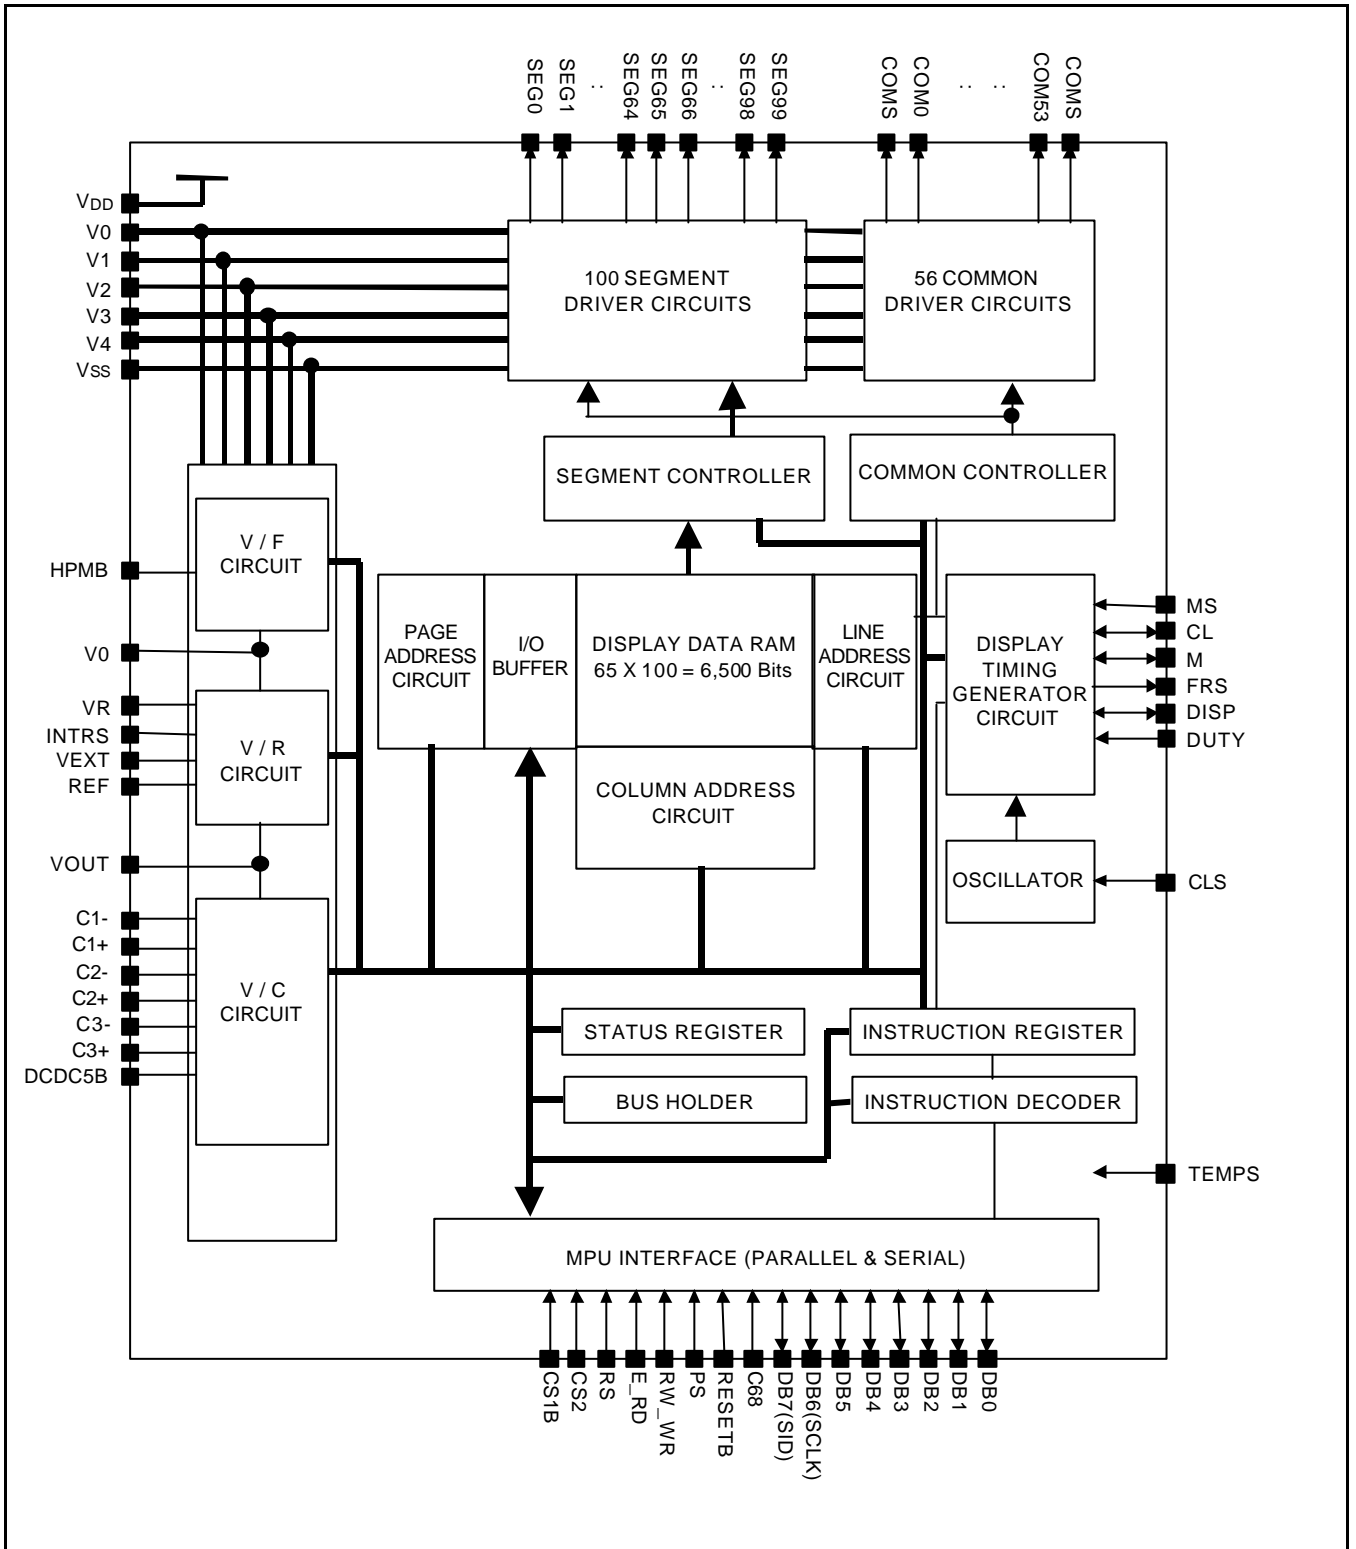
SEG0 SEG1 .. SEG64 SEG65 SEG66 .. SEG98 SEG99 COMS COM0 .. .. COM53 COMS

$V_{DD}$
V0
V1
V2
V3
V4
$V_{SS}$

100 SEGMENT DRIVER CIRCUITS

56 COMMON DRIVER CIRCUITS

SEGMENT CONTROLLER

COMMON CONTROLLER

HPMB

V / F CIRCUIT

V0

VR
INTRS
VEXT
REF

V / R CIRCUIT

VOUT

C1-
C1+
C2-
C2+
C3-
C3+
DCDC5B

V / C CIRCUIT

PAGE ADDRESS CIRCUIT

I/O BUFFER

DISPLAY DATA RAM 65 X 100 = 6,500 Bits

LINE ADDRESS CIRCUIT

COLUMN ADDRESS CIRCUIT

DISPLAY TIMING GENERATOR CIRCUIT

MS
CL
M
FRS
DISP
DUTY

OSCILLATOR

CLS

STATUS REGISTER

BUS HOLDER

INSTRUCTION REGISTER

INSTRUCTION DECODER

TEMPS

MPU INTERFACE (PARALLEL & SERIAL)

CS1B CS2 RS E_RD RW_WR PS RESETB C68 DB7(SID) DB6(SCLK) DB5 DB4 DB3 DB2 DB1 DB0